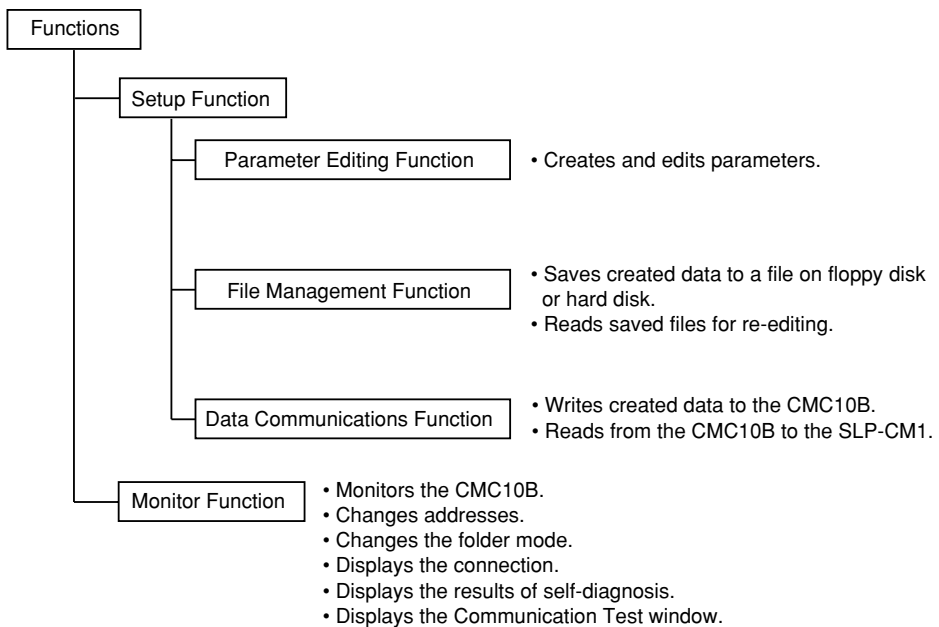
Functions

Setup Function

Parameter Editing Function

• Creates and edits parameters.

File Management Function

• Saves created data to a file on floppy disk or hard disk.
• Reads saved files for re-editing.

Data Communications Function

• Writes created data to the CMC10B.
• Reads from the CMC10B to the SLP-CM1.

Monitor Function

• Monitors the CMC10B.
• Changes addresses.
• Changes the folder mode.
• Displays the connection.
• Displays the results of self-diagnosis.
• Displays the Communication Test window.